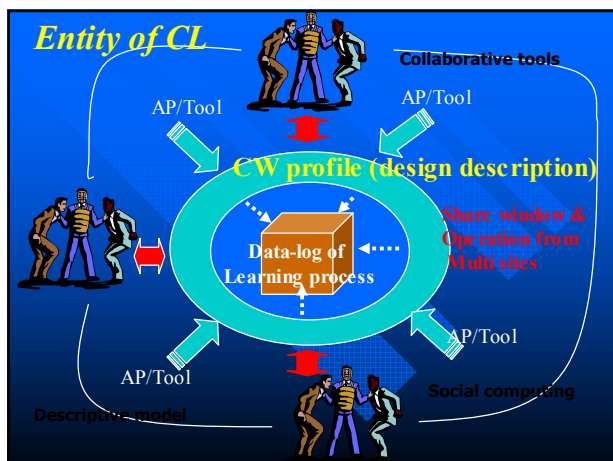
Entity of CL

Collaborative tools

AP/Tool

AP/Tool

CW profile (design description)

Share window & Operation from Multi sites

Data-log of Learning process

AP/Tool

AP/Tool

Social computing

Descriptive model